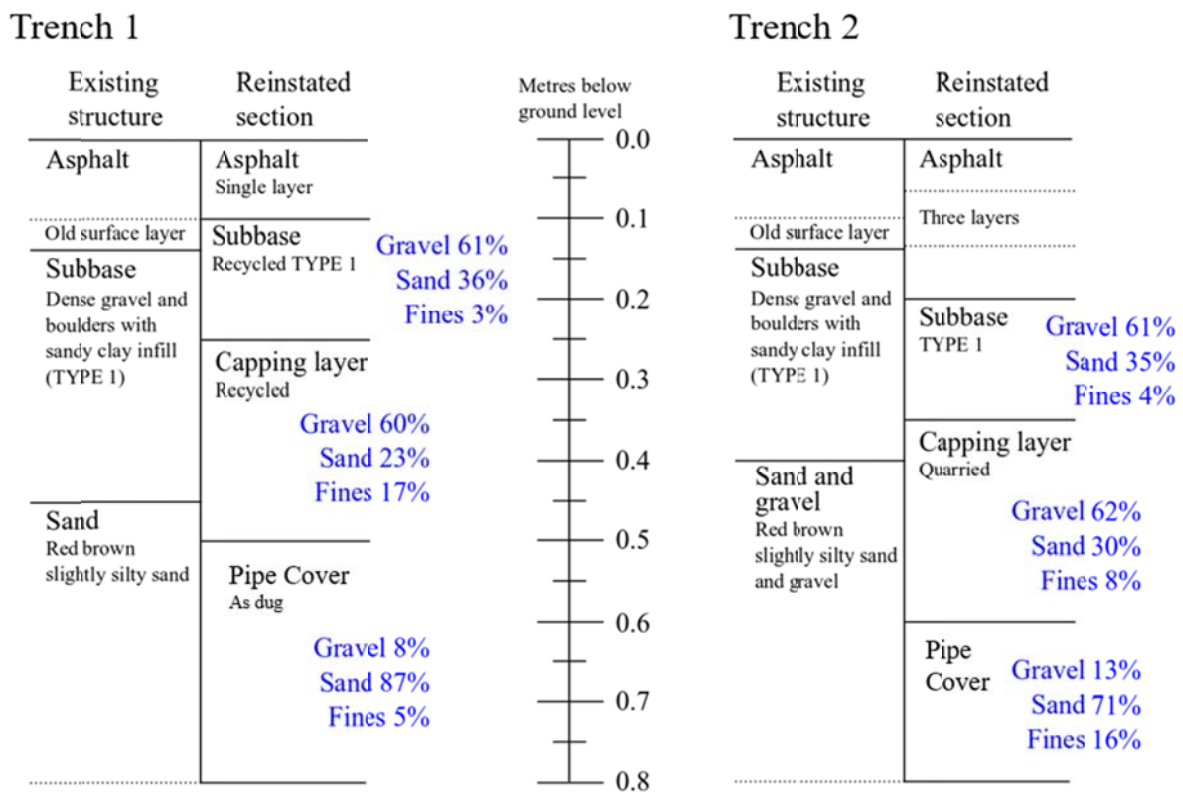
Trench 1

| Existing structure | Reinstated section |
|---|---|
| Asphalt | Asphalt Single layer |
| Old surface layer | Subbase Recycled TYPE 1 |
| Subbase Dense gravel and boulders with sandy clay infill (TYPE 1) | Capping layer Recycled |
| Sand Red brown slightly silty sand | Pipe Cover As dug |

Gravel 61%
Sand 36%
Fines 3%

Gravel 60%
Sand 23%
Fines 17%

Gravel 8%
Sand 87%
Fines 5%

Metres below ground level
0.0
0.1
0.2
0.3
0.4
0.5
0.6
0.7
0.8

Trench 2

| Existing structure | Reinstated section |
|---|---|
| Asphalt | Asphalt |
| Old surface layer | Three layers |
| Subbase Dense gravel and boulders with sandy clay infill (TYPE 1) | Subbase TYPE 1 |
| Sand and gravel Red brown slightly silty sand and gravel | Capping layer Quarried |
| | Pipe Cover |

Gravel 61%
Sand 35%
Fines 4%

Gravel 62%
Sand 30%
Fines 8%

Gravel 13%
Sand 71%
Fines 16%